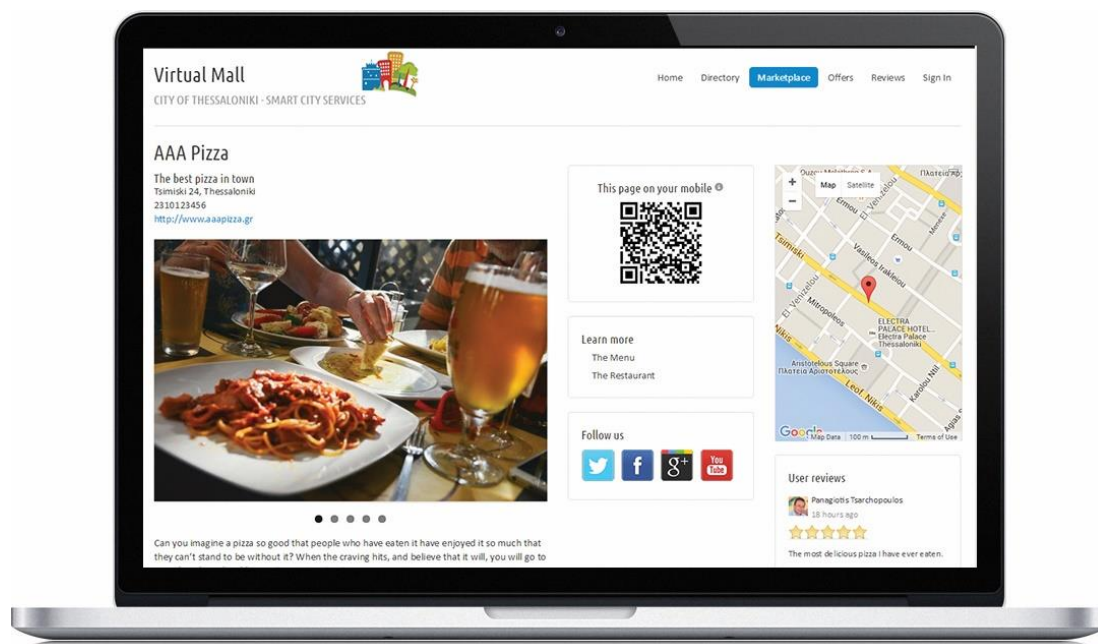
Virtual Mall
CITY OF THESSALONIKI - SMART CITY SERVICES

Home Directory Marketplace Offers Reviews Sign In

AAA Pizza
The best pizza in town
Tsimiski 24, Thessaloniki
2310123456
http://www.aaapizza.gr

This page on your mobile

Learn more
The Menu
The Restaurant

Follow us

+
-
Map Satellite
Ermou
Tsimiski
Vasileos Irakleiou
Mitropoleos
El. Venizelou
Nikis
ELECTRA PALACE HOTEL
Electra Palace Thessaloniki
Aristotelous Square
Πλατεία Αριστοτέλους
Leof. Nikis
Karolou Diil
Πλατεία
Google Map Data 100 m Terms of Use

User reviews
Panagiotis Tsarchopoulos
18 hours ago
The most delicious pizza I have ever eaten.

Can you imagine a pizza so good that people who have eaten it have enjoyed it so much that they can't stand to be without it? When the craving hits, and believe that it will, you will go to